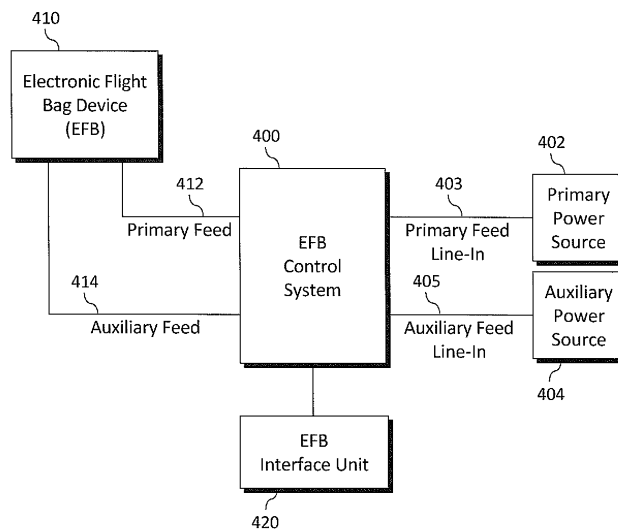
410

Electronic Flight Bag Device (EFB)

400

402

412

403

Primary Power Source

Primary Feed

EFB Control System

Primary Feed Line-In

414

405

Auxiliary Power Source

Auxiliary Feed

Auxiliary Feed Line-In

404

EFB Interface Unit

420